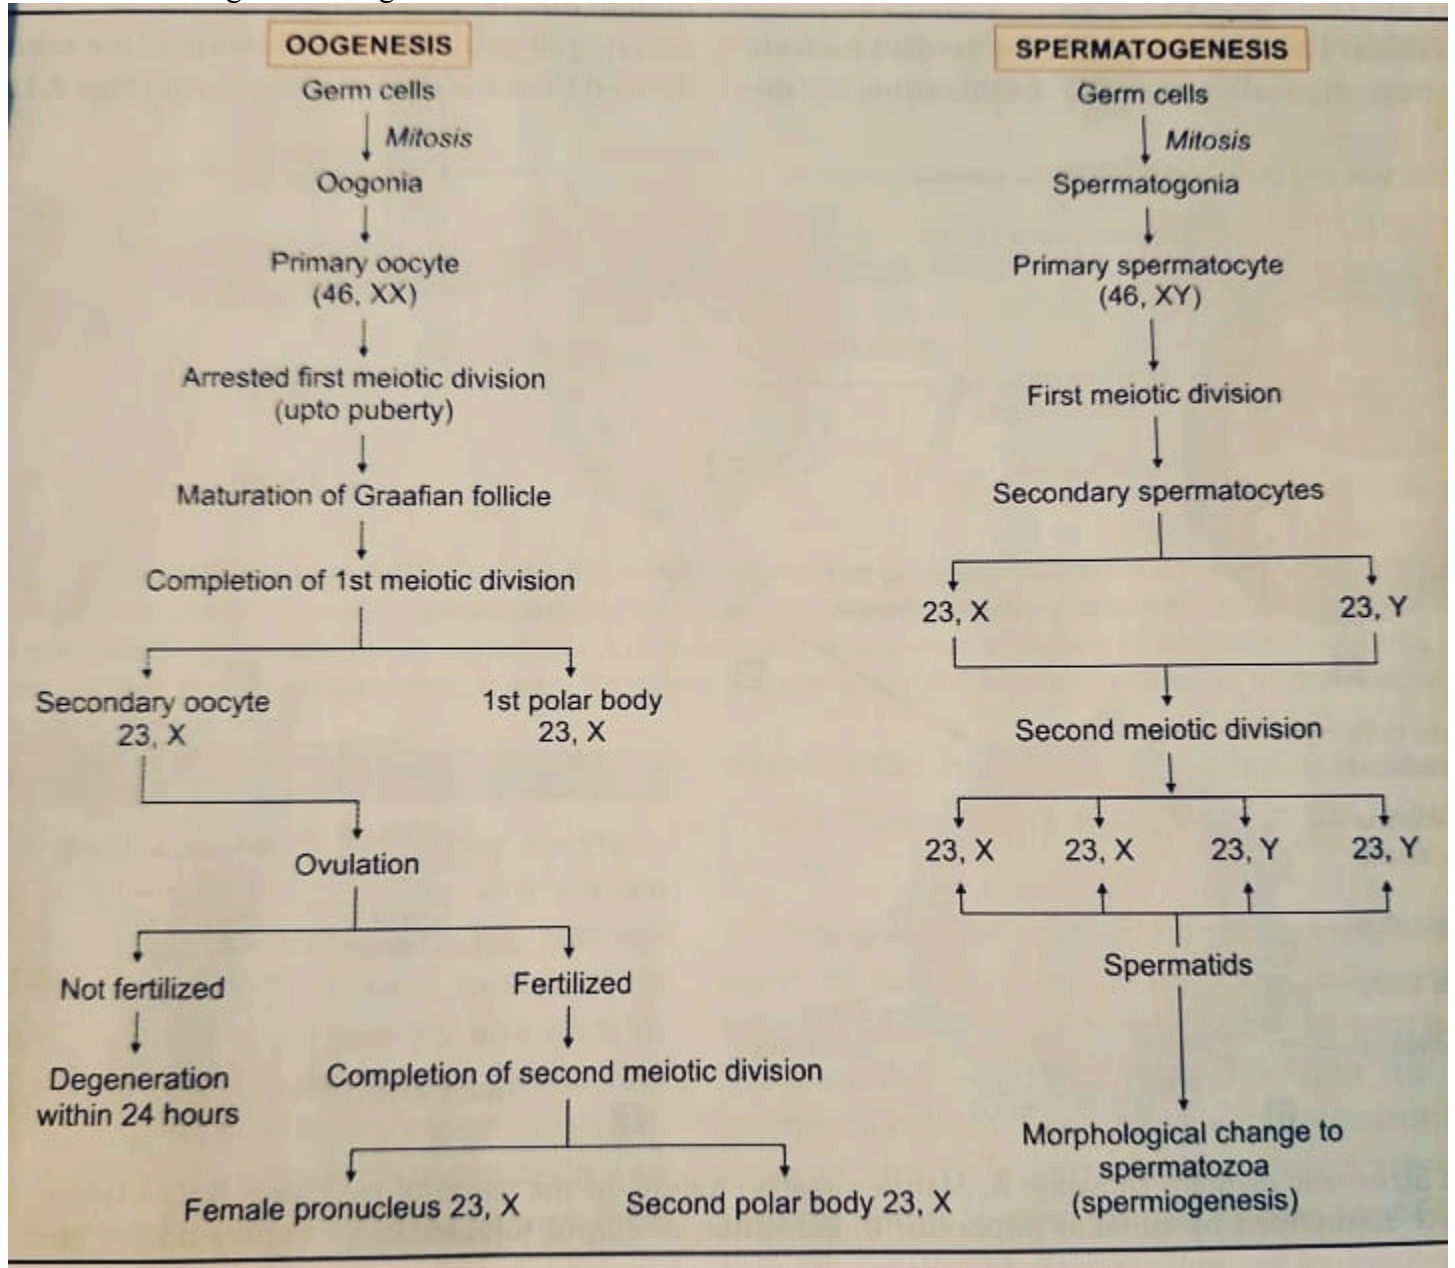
OOGENESIS

Germ cells

Mitosis

Oogonia

Primary oocyte (46, XX)

Arrested first meiotic division (upto puberty)

Maturation of Graafian follicle

Completion of 1st meiotic division

Secondary oocyte 23, X

1st polar body 23, X

Ovulation

Not fertilized

Fertilized

Degeneration within 24 hours

Completion of second meiotic division

Female pronucleus 23, X

Second polar body 23, X

SPERMATOGENESIS

Germ cells

Mitosis

Spermatogonia

Primary spermatocyte (46, XY)

First meiotic division

Secondary spermatocytes

23, X

23, Y

Second meiotic division

23, X

23, X

23, Y

23, Y

Spermatids

Morphological change to spermatozoa (spermiogenesis)